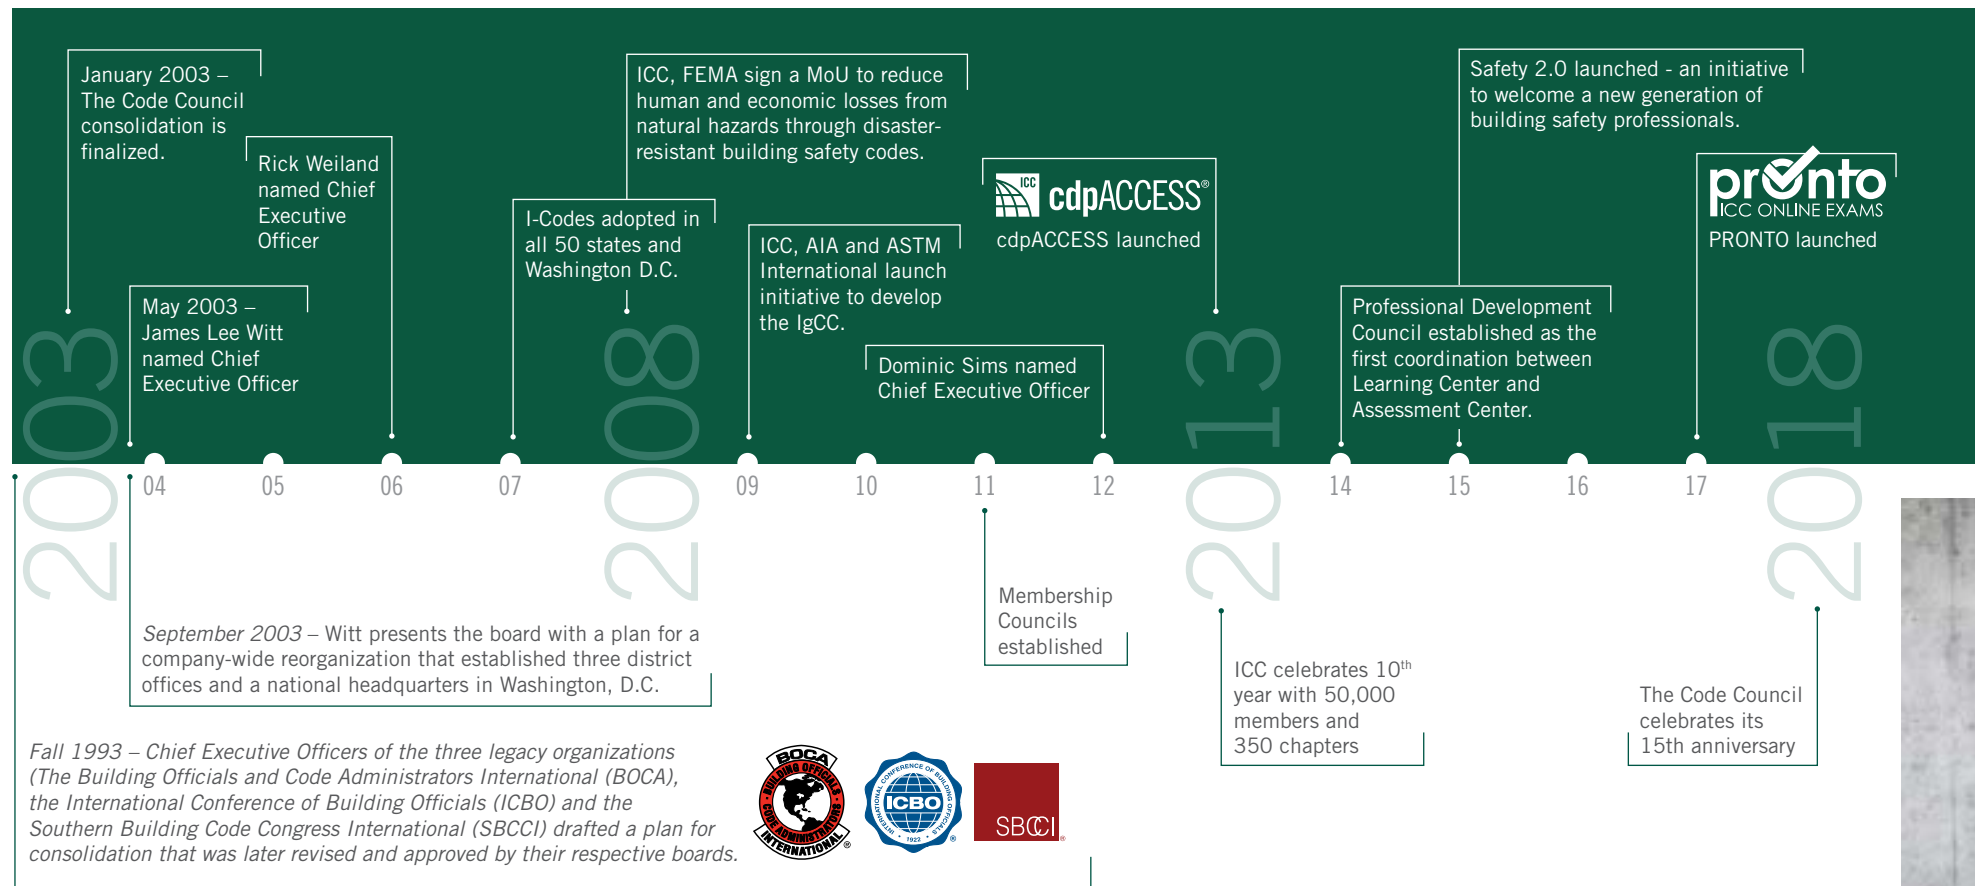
January 2003 – The Code Council consolidation is finalized.

Rick Weiland named Chief Executive Officer

May 2003 – James Lee Witt named Chief Executive Officer

I-Codes adopted in all 50 states and Washington D.C.

ICC, FEMA sign a MoU to reduce human and economic losses from natural hazards through disaster-resistant building safety codes.

ICC, AIA and ASTM International launch initiative to develop the IgCC.

Dominic Sims named Chief Executive Officer

ICC cdpACCESS®

cdpACCESS launched

Safety 2.0 launched - an initiative to welcome a new generation of building safety professionals.

pronto ICC ONLINE EXAMS

PRONTO launched

Professional Development Council established as the first coordination between Learning Center and Assessment Center.

2003

2008

2013

2018

04 05 06 07 09 10 11 12 14 15 16 17

Membership Councils established

September 2003 – Witt presents the board with a plan for a company-wide reorganization that established three district offices and a national headquarters in Washington, D.C.

ICC celebrates 10$^{th}$ year with 50,000 members and 350 chapters

The Code Council celebrates its 15th anniversary

Fall 1993 – Chief Executive Officers of the three legacy organizations (The Building Officials and Code Administrators International (BOCA), the International Conference of Building Officials (ICBO) and the Southern Building Code Congress International (SBCCI) drafted a plan for consolidation that was later revised and approved by their respective boards.

BOCA BUILDING OFFICIALS CODE ADMINISTRATORS INTERNATIONAL

INTERNATIONAL CONFERENCE OF BUILDING OFFICIALS ICBO 1922

SBCCI